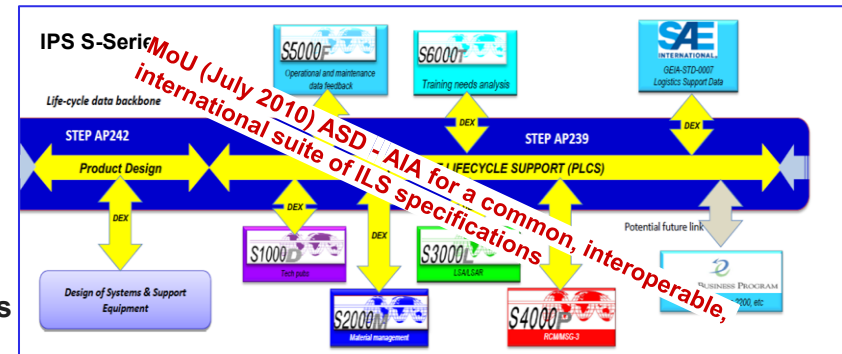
IPS S-Serie

MoU (July 2010) ASD - AIA for a common, interoperable, international suite of ILS specifications

S5000F
Operational and maintenance data feedback

S6000T
Training needs analysis

SAE INTERNATIONAL
GEIA-STD-0007
Logistics Support Data

Life-cycle data backbone

STEP AP242

DEX

STEP AP239

DEX

Product Design

LIFECYCLE SUPPORT (PLCS)

DEX

DEX

DEX

Potential future link

DEX

S1000D
Tech pubs

S3000L
LSA/LSAR

Design of Systems & Support Equipment

S2000M
Material management

S4000P
RCM/MSG-3

BUSINESS PROGRAM
2000, etc

s